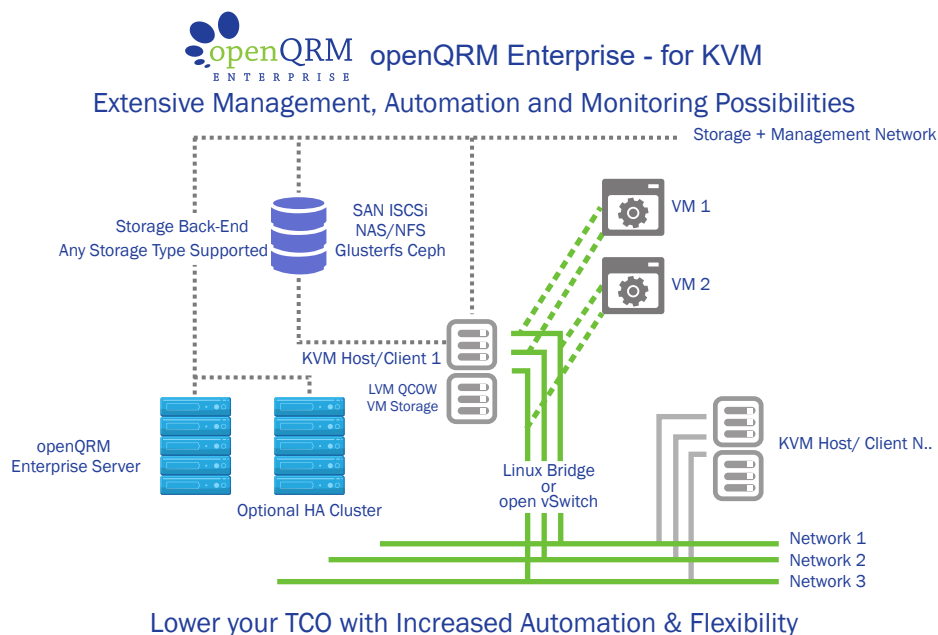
openQRM ENTERPRISE

openQRM Enterprise - for KVM

Extensive Management, Automation and Monitoring Possibilities

Storage + Management Network

Storage Back-End
Any Storage Type Supported

SAN ISCSi
NAS/NFS
Glusterfs Ceph

VM 1

VM 2

KVM Host/Client 1

LVM QCOW
VM Storage

openQRM
Enterprise Server

Optional HA Cluster

Linux Bridge
or
open vSwitch

KVM Host/ Client N..

Network 1
Network 2
Network 3

Lower your TCO with Increased Automation & Flexibility